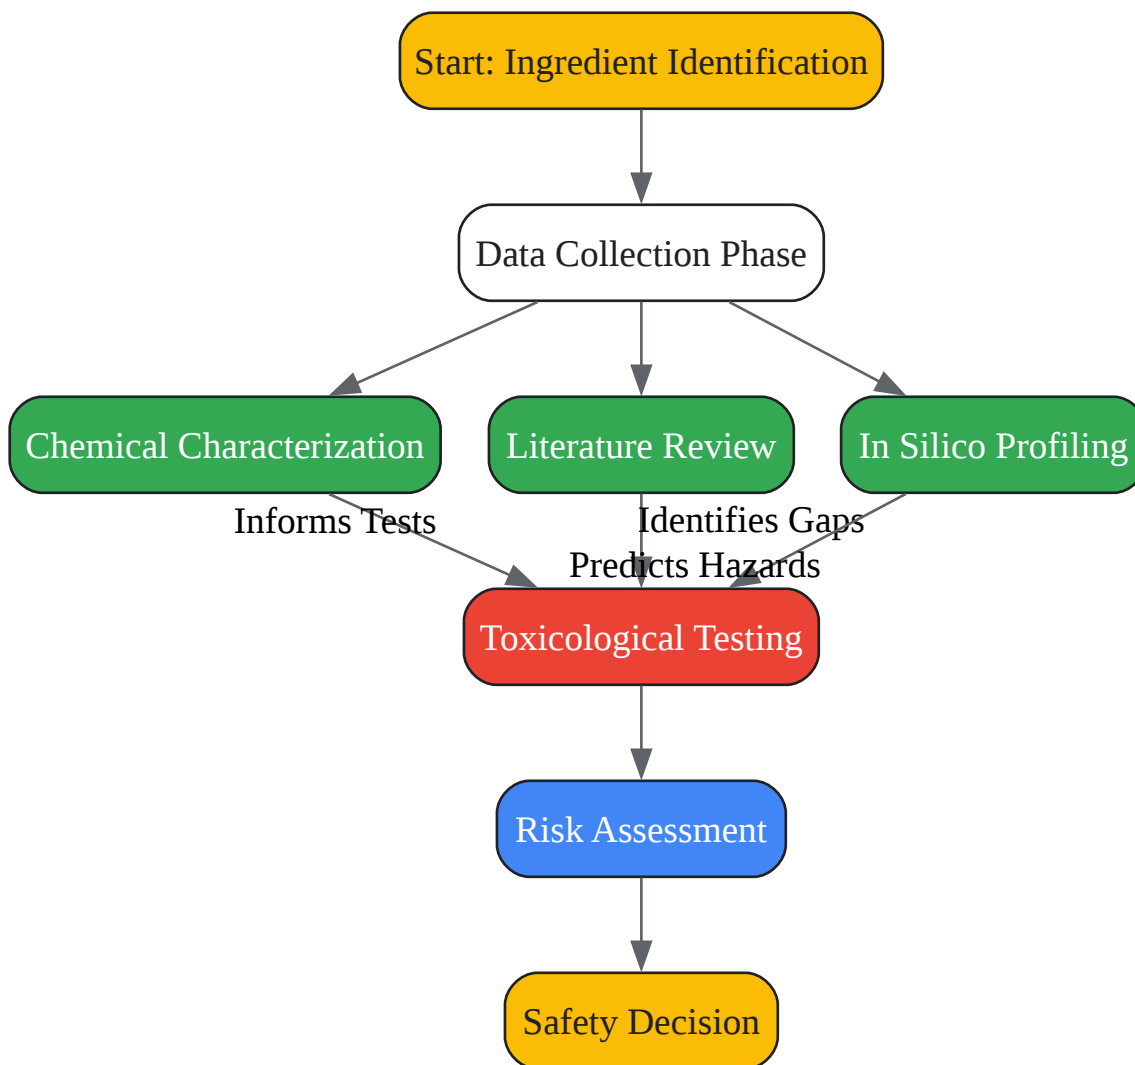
Start: Ingredient Identification

Data Collection Phase

Chemical Characterization

Literature Review

In Silico Profiling

Informs Tests

Identifies Gaps

Predicts Hazards

Toxicological Testing

Risk Assessment

Safety Decision